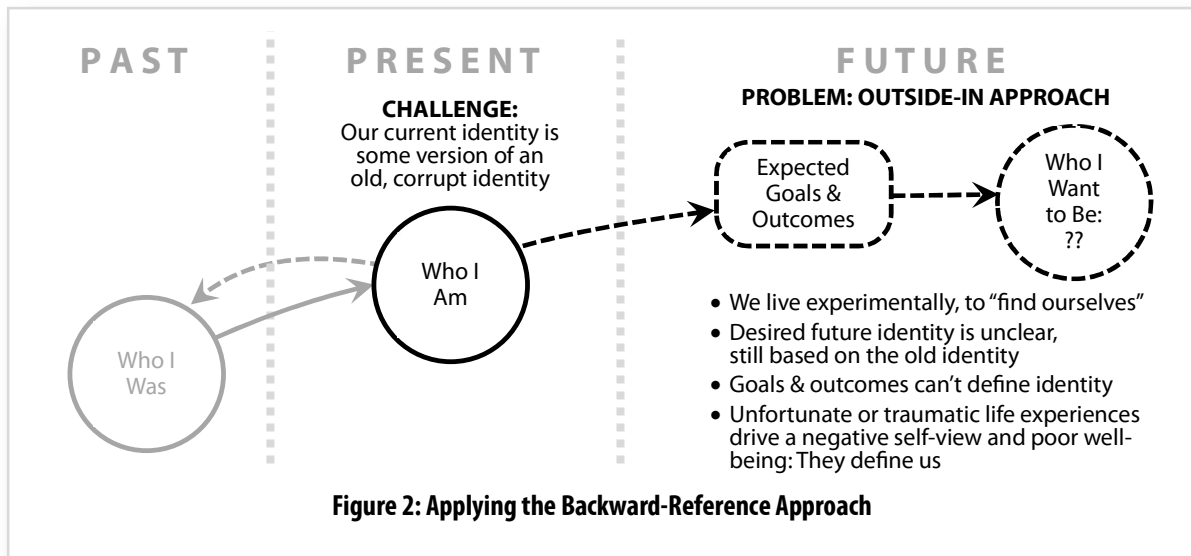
PAST

PRESENT

CHALLENGE:
Our current identity is some version of an old, corrupt identity

FUTURE

PROBLEM: OUTSIDE-IN APPROACH

Expected Goals & Outcomes

Who I Want to Be: ??

Who I Am

Who I Was

- We live experimentally, to "find ourselves"
- Desired future identity is unclear, still based on the old identity
- Goals & outcomes can't define identity
- Unfortunate or traumatic life experiences drive a negative self-view and poor well-being: They define us

Figure 2: Applying the Backward-Reference Approach